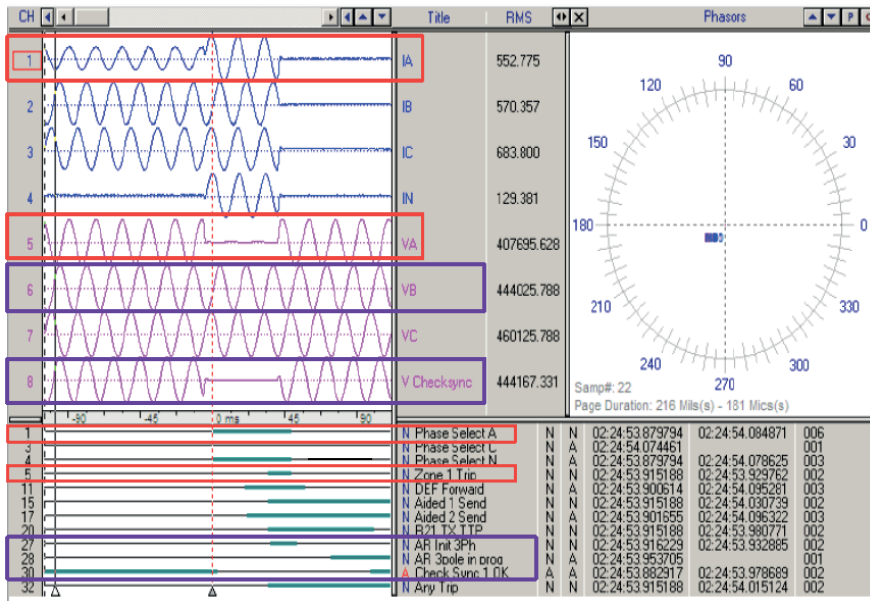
CH | Title | RMS | Phasors

| CH | Title | RMS |
|---|---|---|
| 1 | IA | 552.775 |
| 2 | IB | 570.357 |
| 3 | IC | 683.800 |
| 4 | IN | 129.381 |
| 5 | VA | 407695.628 |
| 6 | VB | 444025.788 |
| 7 | VC | 460125.788 |
| 8 | V Checksync | 444167.331 |

90, 60, 30, 0, 330, 300, 270, 240, 210, 180, 150, 120

Samp#: 22
Page Duration: 216 Mils(s) - 181 Mics(s)

-90 -45 0 ms 45 90

| | | | | | | |
|---|---|---|---|---|---|---|
| 1 | N Phase Select A | N | N | 02:24:53.879794 | 02:24:54.084871 | 006 |
| 3 | N Phase Select C | N | A | 02:24:54.074461 | | 001 |
| 4 | N Phase Select N | N | N | 02:24:53.879794 | 02:24:54.078625 | 003 |
| 5 | N Zone 1 Trip | N | N | 02:24:53.915188 | 02:24:53.929762 | 002 |
| 11 | N DEF Forward | N | N | 02:24:53.900514 | 02:24:54.095261 | 003 |
| 15 | N Aided 1 Send | N | N | 02:24:53.915188 | 02:24:54.030739 | 002 |
| 17 | N Aided 2 Send | N | N | 02:24:53.901655 | 02:24:54.096322 | 003 |
| 20 | N R21 TX TTP | N | N | 02:24:53.915188 | 02:24:53.980771 | 002 |
| 27 | N AR Init 3Ph | N | N | 02:24:53.916229 | 02:24:53.932885 | 002 |
| 28 | N AR 3pole in prog | N | A | 02:24:53.953705 | | 001 |
| 30 | A Check Sync 1 OK | A | A | 02:24:53.862917 | 02:24:53.978689 | 002 |
| 32 | N Any Trip | N | N | 02:24:53.915188 | 02:24:54.015124 | 002 |